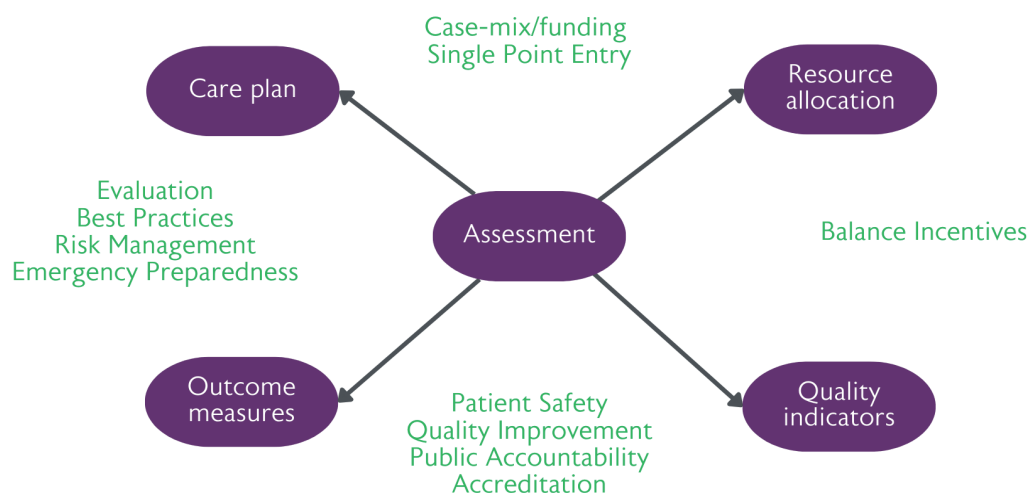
Case-mix/funding
Single Point Entry

Care plan

Resource allocation

Evaluation
Best Practices
Risk Management
Emergency Preparedness

Assessment

Balance Incentives

Outcome measures

Quality indicators

Patient Safety
Quality Improvement
Public Accountability
Accreditation